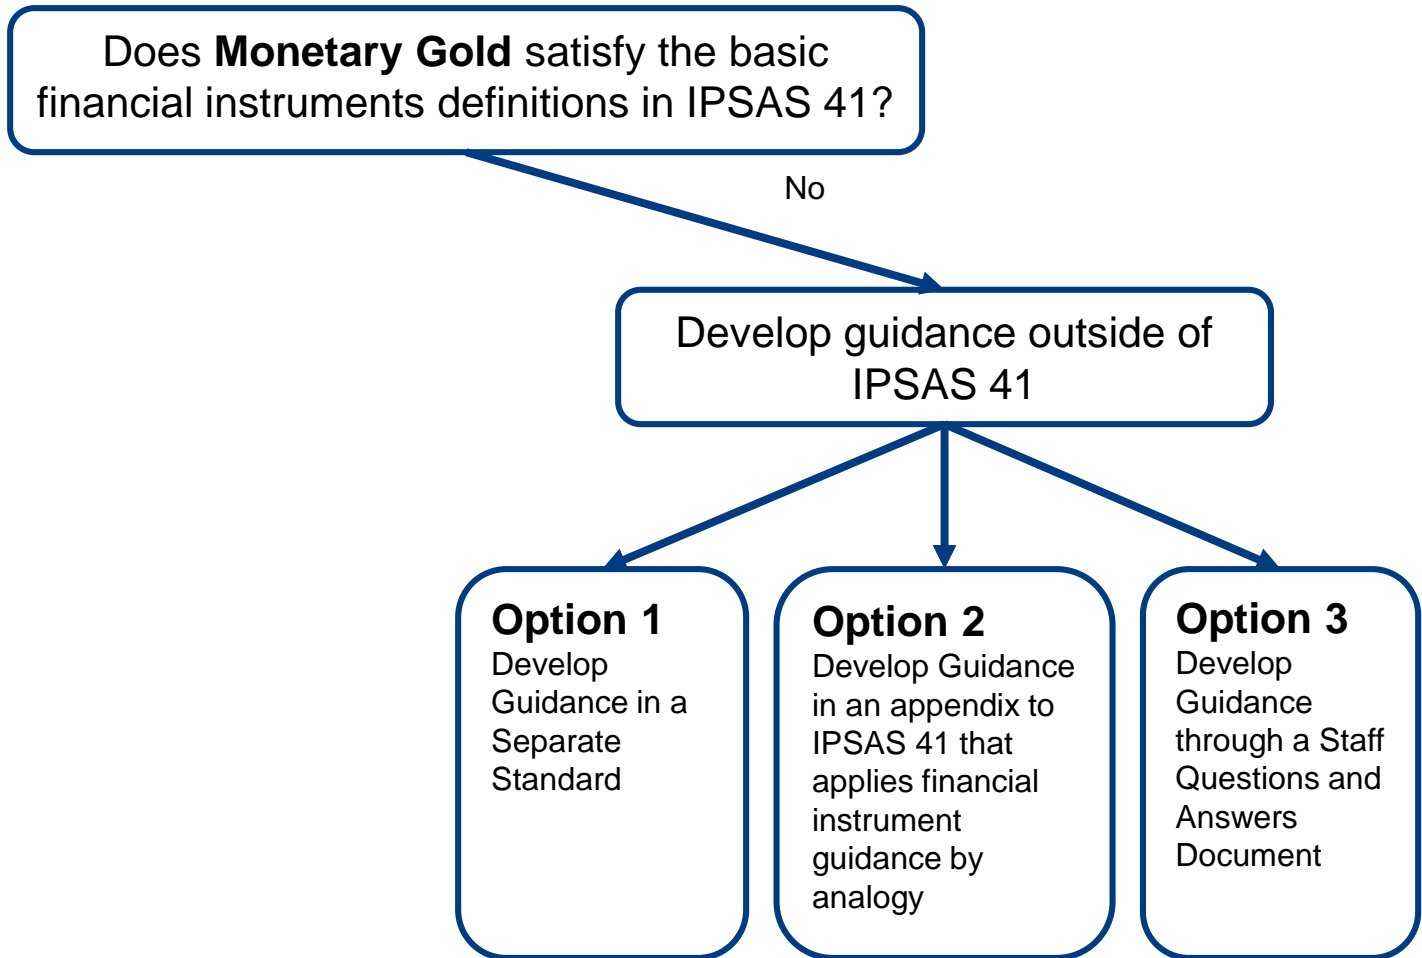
Does **Monetary Gold** satisfy the basic financial instruments definitions in IPSAS 41?

No

Develop guidance outside of IPSAS 41

**Option 1**
Develop Guidance in a Separate Standard

**Option 2**
Develop Guidance in an appendix to IPSAS 41 that applies financial instrument guidance by analogy

**Option 3**
Develop Guidance through a Staff Questions and Answers Document